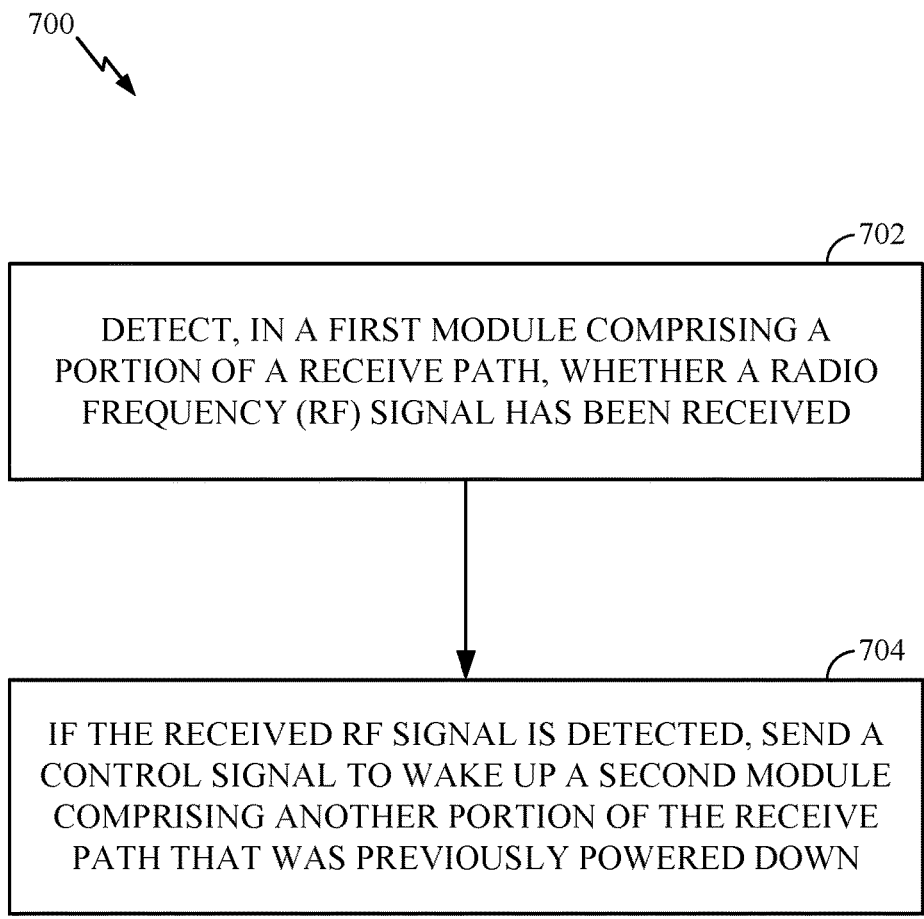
700

702

DETECT, IN A FIRST MODULE COMPRISING A PORTION OF A RECEIVE PATH, WHETHER A RADIO FREQUENCY (RF) SIGNAL HAS BEEN RECEIVED

704

IF THE RECEIVED RF SIGNAL IS DETECTED, SEND A CONTROL SIGNAL TO WAKE UP A SECOND MODULE COMPRISING ANOTHER PORTION OF THE RECEIVE PATH THAT WAS PREVIOUSLY POWERED DOWN